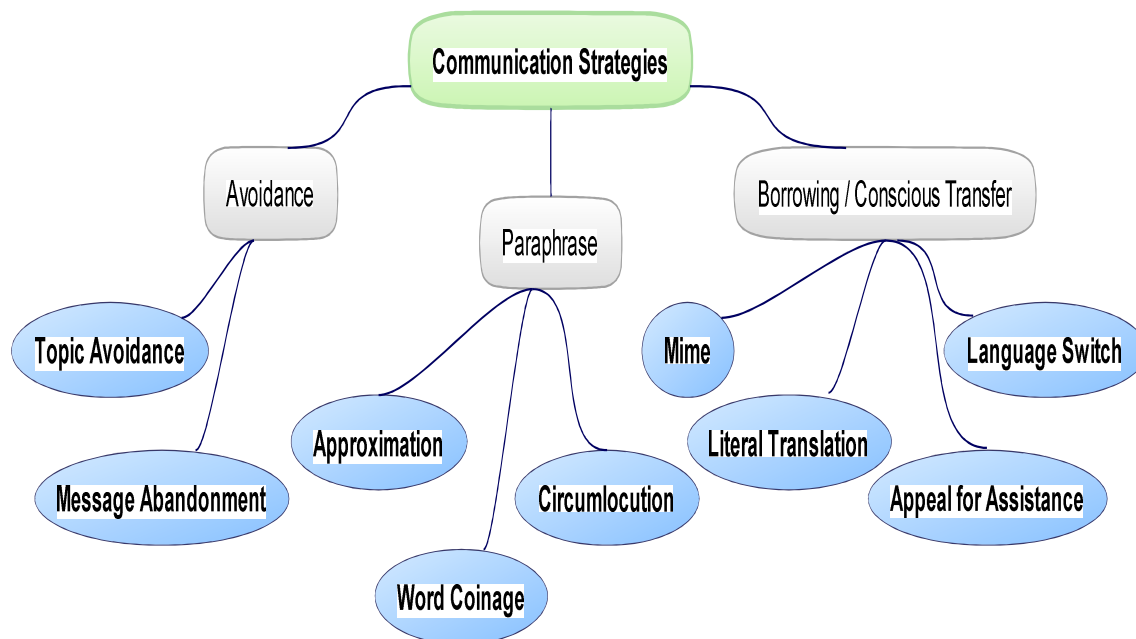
Communication Strategies

Avoidance

Paraphrase

Borrowing / Conscious Transfer

Topic Avoidance

Message Abandonment

Approximation

Circumlocution

Word Coinage

Mime

Language Switch

Literal Translation

Appeal for Assistance